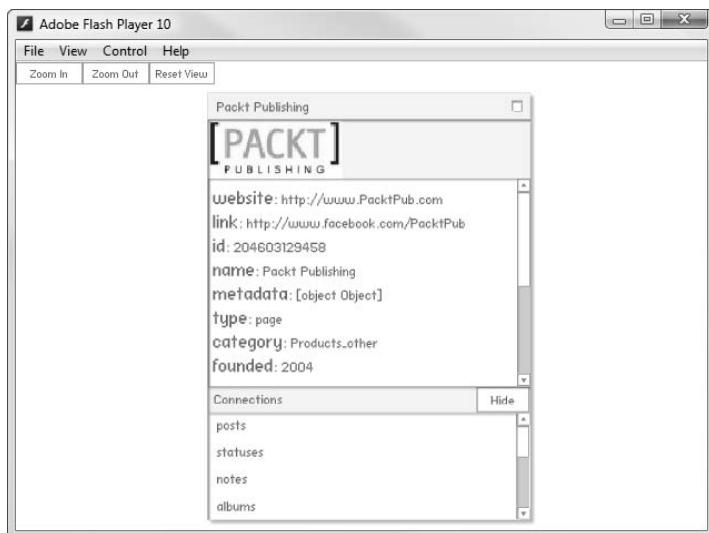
Adobe Flash Player 10

File View Control Help

Zoom In Zoom Out Reset View

Packt Publishing

[PACKT]
PUBLISHING

website: http://www.PacktPub.com
link: http://www.facebook.com/PacktPub
id: 204603129458
name: Packt Publishing
metadata: [object Object]
type: page
category: Products_other
founded: 2004

Connections Hide

posts
statuses
notes
albums